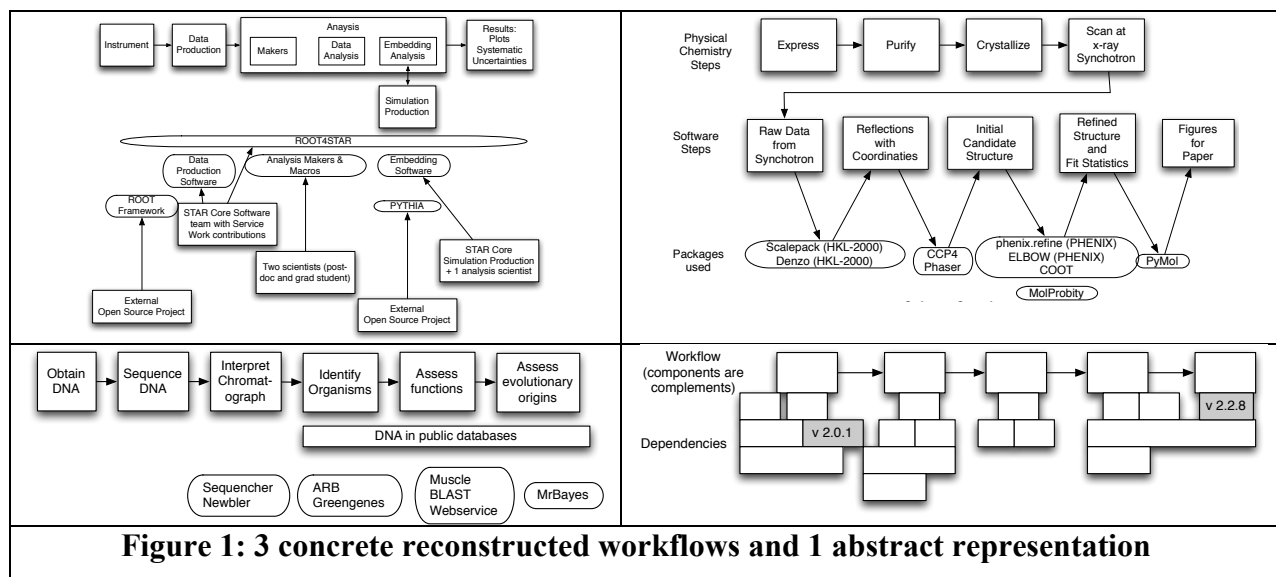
Anaysis

Instrument

Data Production

Makers

Data Analysis

Embedding Analysis

Results: Plots Systematic Uncertainties

Simulation Production

ROOT4STAR

Data Production Software

Analysis Makers & Macros

Embedding Software

ROOT Framework

STAR Core Software team with Service Work contributions

PYTHIA

Two scientists (post-doc and grad student)

STAR Core Simulation Production + 1 analysis scientist

External Open Source Project

External Open Source Project

Physical Chemistry Steps

Express

Purify

Crystallize

Scan at x-ray Synchotron

Software Steps

Raw Data from Synchotron

Reflections with Coordinaties

Initial Candidate Structure

Refined Structure and Fit Statistics

Figures for Paper

Packages used

Scalepack (HKL-2000) Denzo (HKL-2000)

CCP4 Phaser

phenix.refine (PHENIX) ELBOW (PHENIX) COOT

PyMol

MolProbity

Obtain DNA

Sequence DNA

Interpret Chromat-ograph

Identify Organisms

Assess functions

Assess evolutionary origins

DNA in public databases

Sequencher Newbler

ARB Greengenes

Muscle BLAST Webservice

MrBayes

Workflow (components are complements)

Dependencies

v 2.0.1

v 2.2.8

Figure 1: 3 concrete reconstructed workflows and 1 abstract representation